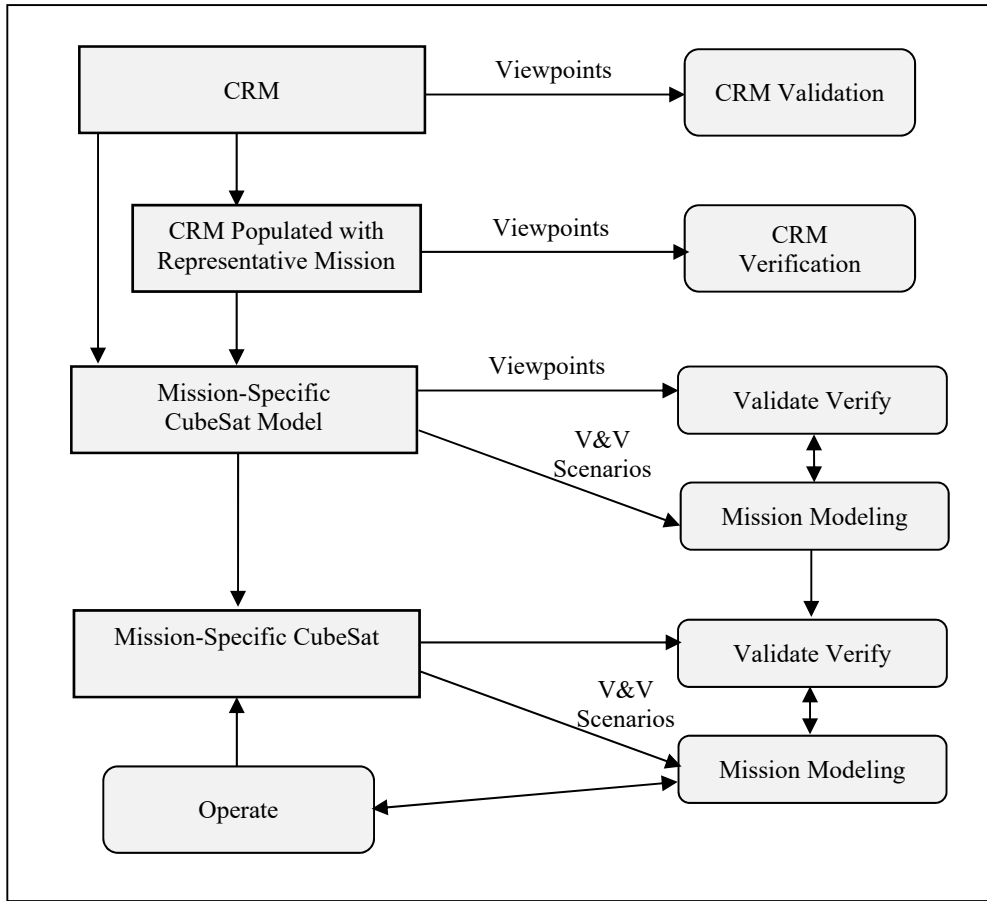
CRM

Viewpoints

CRM Validation

CRM Populated with Representative Mission

Viewpoints

CRM Verification

Mission-Specific CubeSat Model

Viewpoints

Validate Verify

V&V Scenarios

Mission Modeling

Mission-Specific CubeSat

Validate Verify

V&V Scenarios

Mission Modeling

Operate